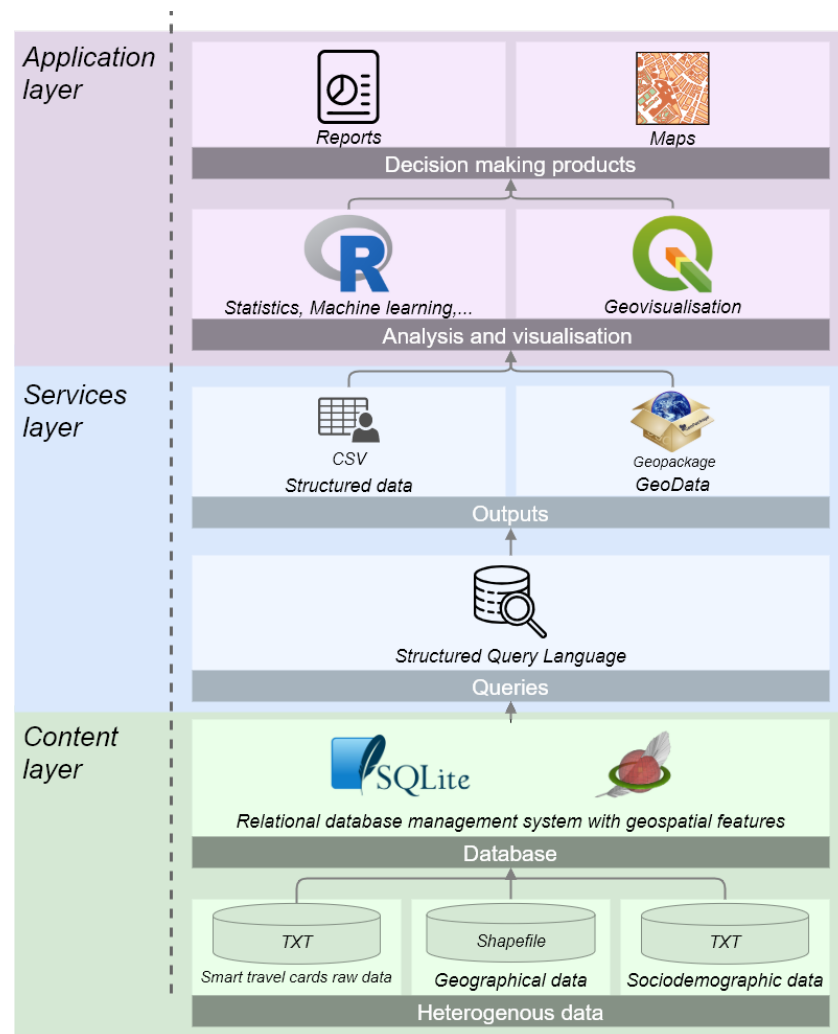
Application layer

Reports

Maps

Decision making products

Statistics, Machine learning,...

Geovisualisation

Analysis and visualisation

Services layer

CSV
Structured data

Geopackage
GeoData

Outputs

Structured Query Language

Queries

Content layer

SQLite

Relational database management system with geospatial features

Database

TXT
Smart travel cards raw data

Shapefile
Geographical data

TXT
Sociodemographic data

Heterogenous data